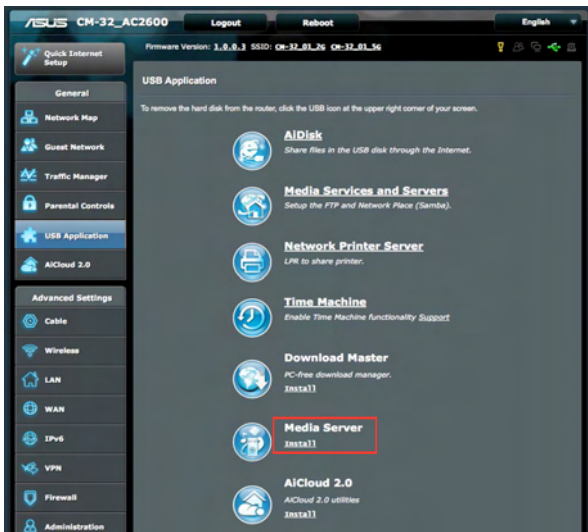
/ISUS CM-32_AC2600

Logout

Reboot

English

Quick Internet Setup

Firmware Version: 1.0.0.3 SSID: CM-32_01_2G CM-32_01_5G

General

Network Map

Guest Network

Traffic Manager

Parental Controls

USB Application

AiCloud 2.0

Advanced Settings

Cable

Wireless

LAN

WAN

IPv6

VPN

Firewall

Administration

USB Application

To remove the hard disk from the router, click the USB icon at the upper right corner of your screen.

AiDisk
Share files in the USB disk through the Internet.

Media Services and Servers
Setup the FTP and Network Place (Samba).

Network Printer Server
LPR to share printer.

Time Machine
Enable Time Machine functionality Support

Download Master
PC-free download manager.
Install

Media Server
Install

AiCloud 2.0
AiCloud 2.0 utilities
Install